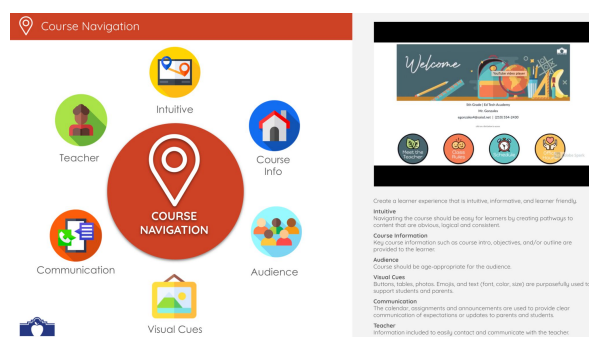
Course Navigation

Intuitive

Teacher

Course Info

COURSE NAVIGATION

Communication

Audience

Visual Cues

Welcome

Meet the Teacher

Create a learner experience that is intuitive, informative, and learner friendly.

Intuitive
Navigating the course should be easy for learners by creating pathways to content that are obvious, logical and consistent.

Course Information
Key course information such as course intro, objectives, and/or outline are provided to the learner.

Audience
Course should be age-appropriate for the audience.

Visual Cues
Buttons, tables, photos, Emojis, and text (font, color, size) are purposefully used to support students and parents.

Communication
The calendar, assignments and announcements are used to provide clear communication of expectations or updates to parents and students.

Teacher
Information included to easily contact and communicate with the teacher.